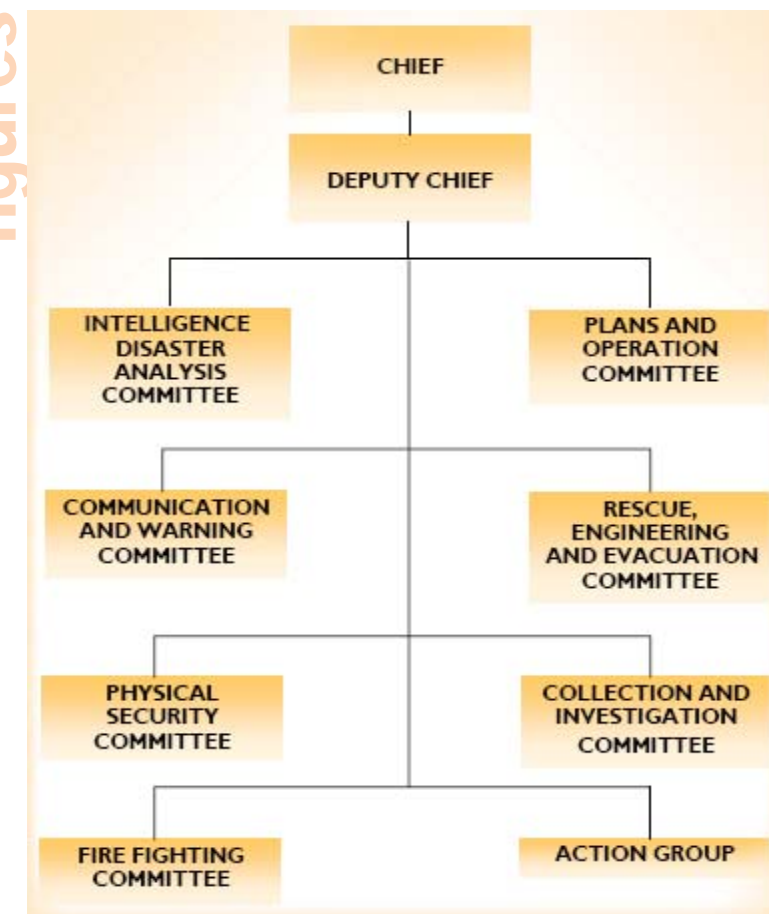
figures

CHIEF

DEPUTY CHIEF

INTELLIGENCE DISASTER ANALYSIS COMMITTEE

PLANS AND OPERATION COMMITTEE

COMMUNICATION AND WARNING COMMITTEE

RESCUE, ENGINEERING AND EVACUATION COMMITTEE

PHYSICAL SECURITY COMMITTEE

COLLECTION AND INVESTIGATION COMMITTEE

FIRE FIGHTING COMMITTEE

ACTION GROUP